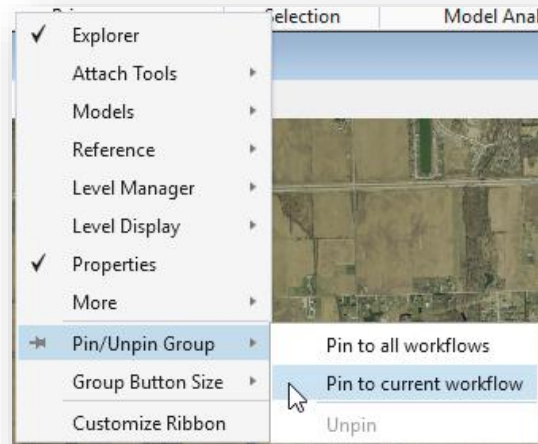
Selection
Model Anal

✓ Explorer
Attach Tools
Models
Reference
Level Manager
Level Display
✓ Properties
More
Pin/Unpin Group
Group Button Size
Customize Ribbon

Pin to all workflows
Pin to current workflow
Unpin